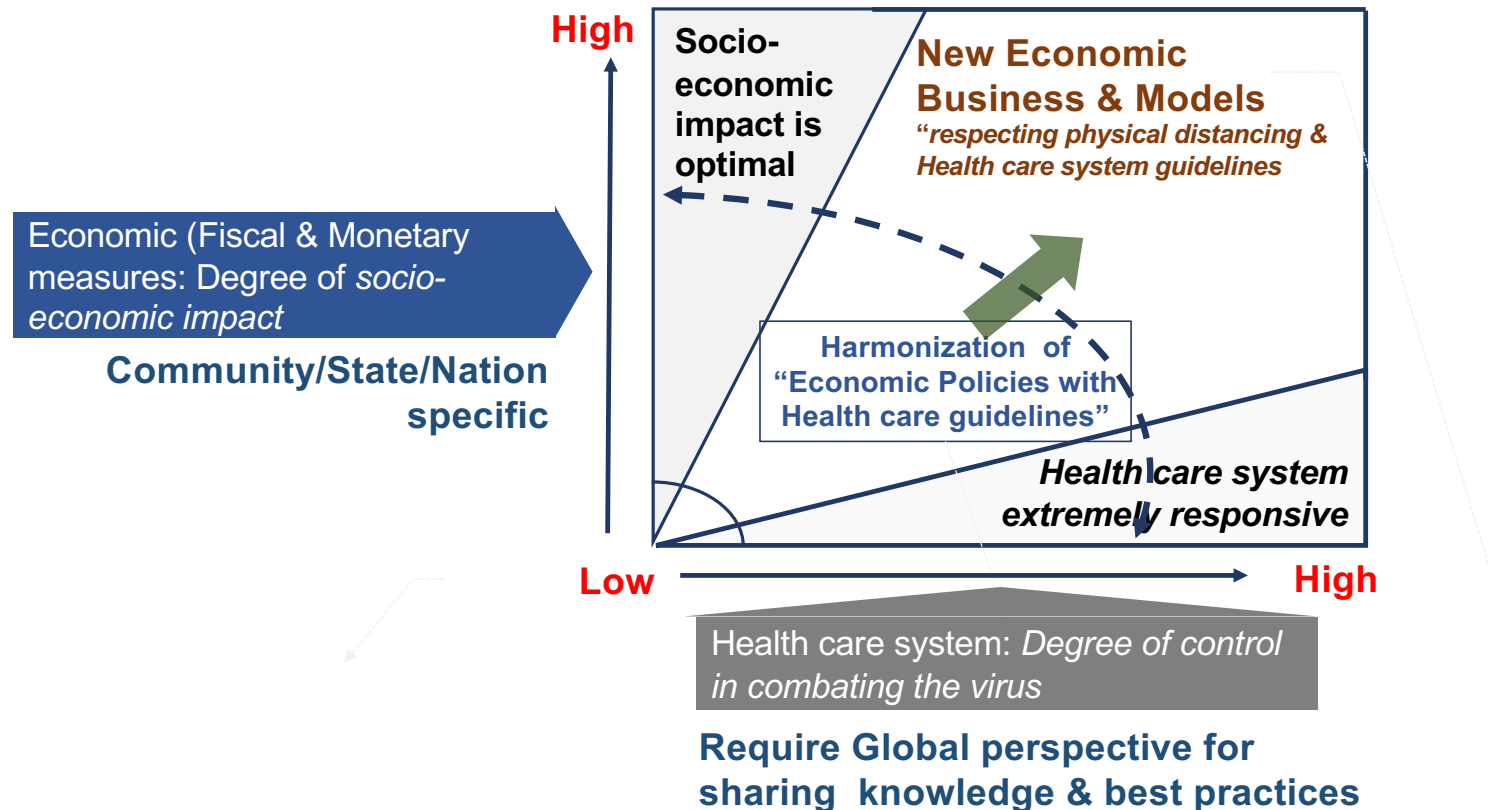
High

Socio-economic impact is optimal

New Economic Business & Models
"respecting physical distancing & Health care system guidelines

Economic (Fiscal & Monetary measures: Degree of socio-economic impact

Community/State/Nation specific

Harmonization of "Economic Policies with Health care guidelines"

Health care system extremely responsive

Low

High

Health care system: Degree of control in combating the virus

Require Global perspective for sharing knowledge & best practices